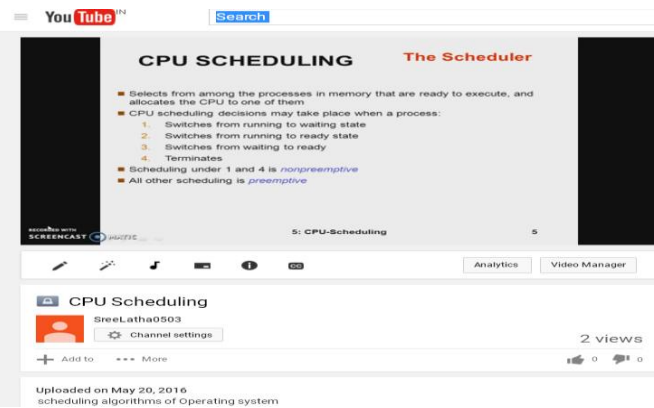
YouTube IN

Search

CPU SCHEDULING

The Scheduler

Selects from among the processes in memory that are ready to execute, and allocates the CPU to one of them

CPU scheduling decisions may take place when a process:

1. Switches from running to waiting state
2. Switches from running to ready state
3. Switches from waiting to ready
4. Terminates

Scheduling under 1 and 4 is nonpreemptive

All other scheduling is preemptive

RECORDED WITH SCREENCAST MATIC

5: CPU-Scheduling

5

Analytics

Video Manager

CPU Scheduling

SreeLatha0503

Channel settings

2 views

Add to

More

0

0

Uploaded on May 20, 2016

scheduling algorithms of Operating system